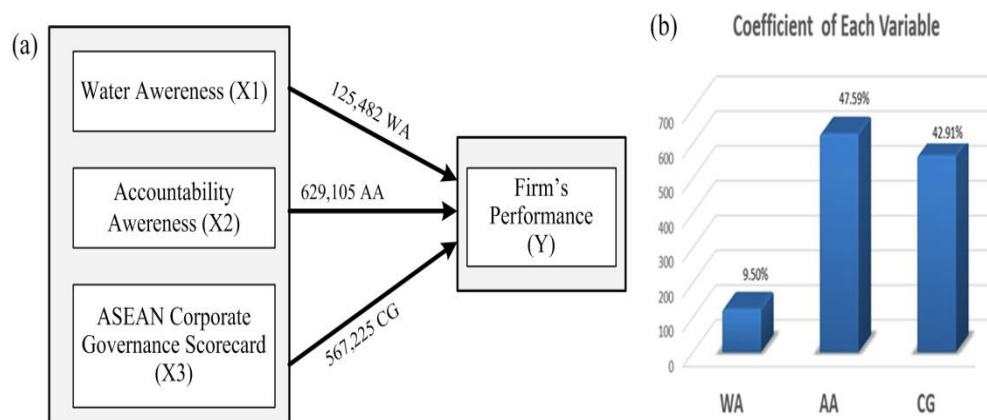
(a)

Water Awereness (X1)

Accountability Awereness (X2)

ASEAN Corporate Governance Scorecard (X3)

125,482 WA

629,105 AA

567,225 CG

Firm's Performance (Y)

(b)

Coefficient of Each Variable

700
600
500
400
300
200
100
0

9.50%
47.59%
42.91%

WA
AA
CG